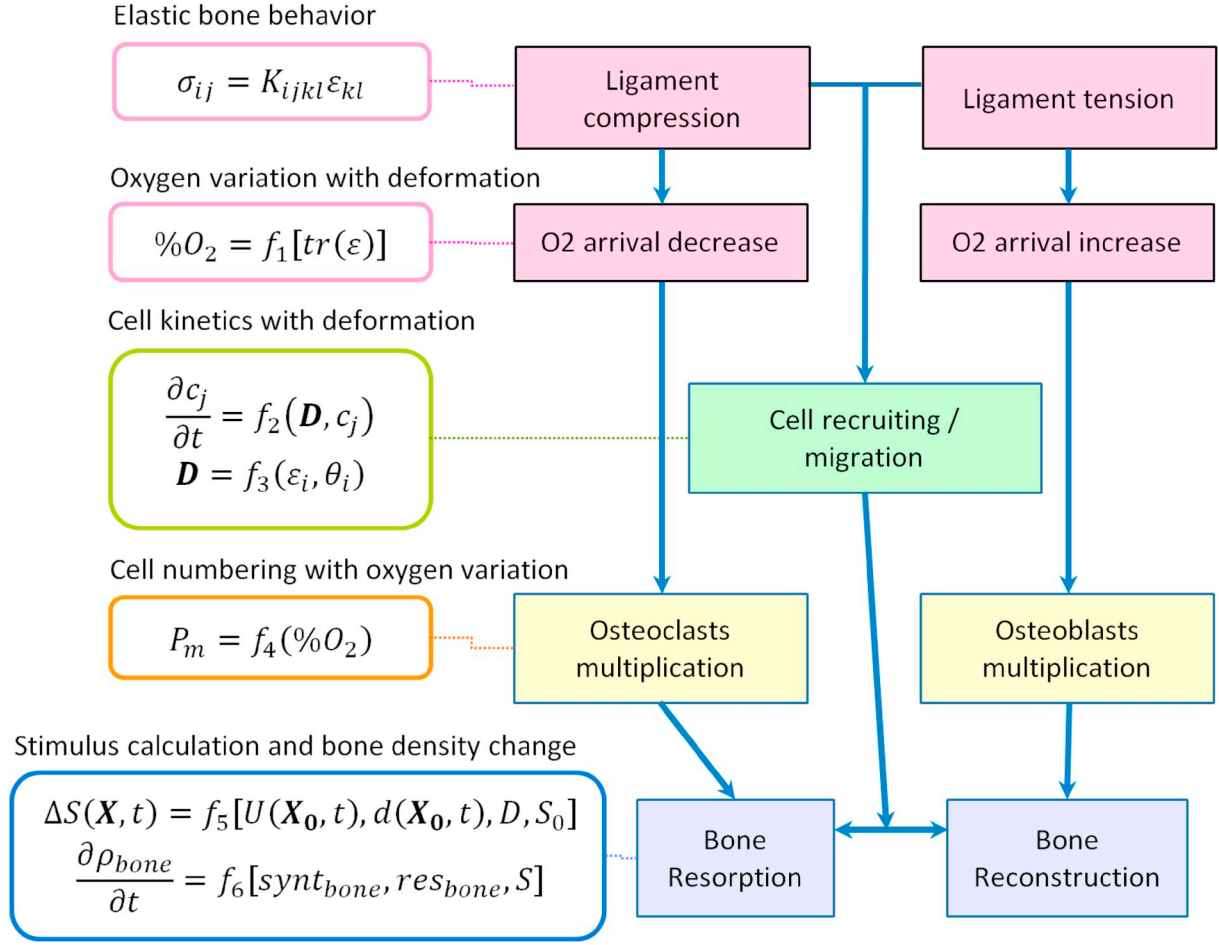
Elastic bone behavior

$\sigma_{ij} = K_{ijkl}\varepsilon_{kl}$

Ligament compression

Ligament tension

Oxygen variation with deformation

$\%O_2 = f_1[tr(\varepsilon)]$

O2 arrival decrease

O2 arrival increase

Cell kinetics with deformation

$\frac{\partial c_j}{\partial t} = f_2(\boldsymbol{D}, c_j)$
$\boldsymbol{D} = f_3(\varepsilon_i, \theta_i)$

Cell recruiting / migration

Cell numbering with oxygen variation

$P_m = f_4(\%O_2)$

Osteoclasts multiplication

Osteoblasts multiplication

Stimulus calculation and bone density change

$\Delta S(\boldsymbol{X}, t) = f_5[U(\boldsymbol{X_0}, t), d(\boldsymbol{X_0}, t), D, S_0]$
$\frac{\partial \rho_{bone}}{\partial t} = f_6[synt_{bone}, res_{bone}, S]$

Bone Resorption

Bone Reconstruction